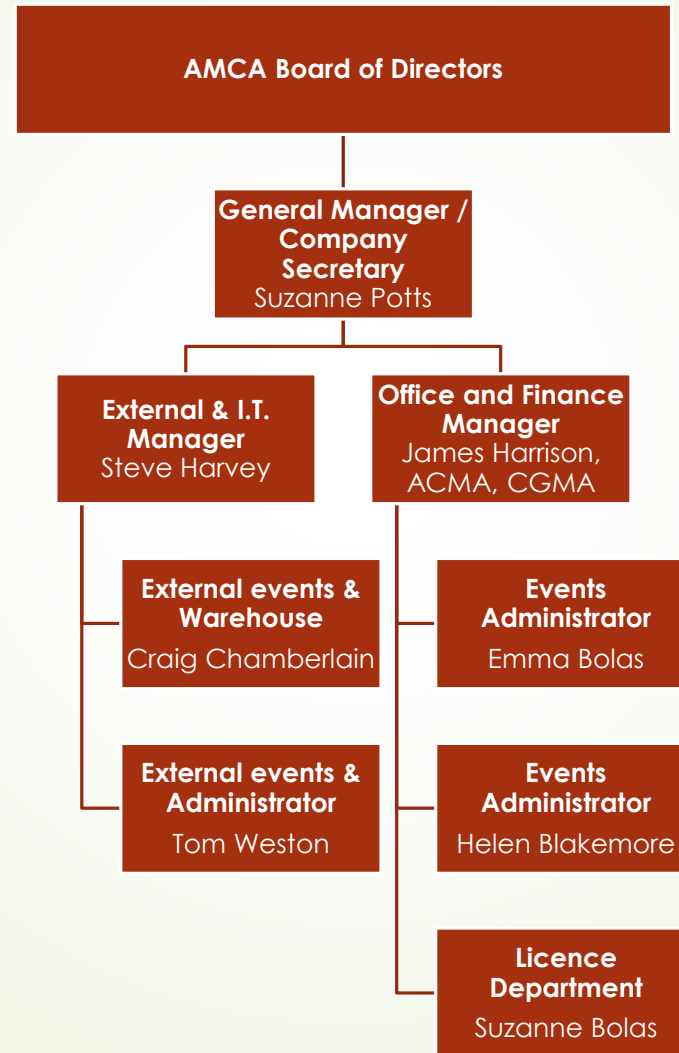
AMCA Board of Directors

General Manager / Company Secretary
Suzanne Potts

External & I.T. Manager
Steve Harvey

External events & Warehouse
Craig Chamberlain

External events & Administrator
Tom Weston

Office and Finance Manager
James Harrison, ACMA, CGMA

Events Administrator
Emma Bolas

Events Administrator
Helen Blakemore

Licence Department
Suzanne Bolas